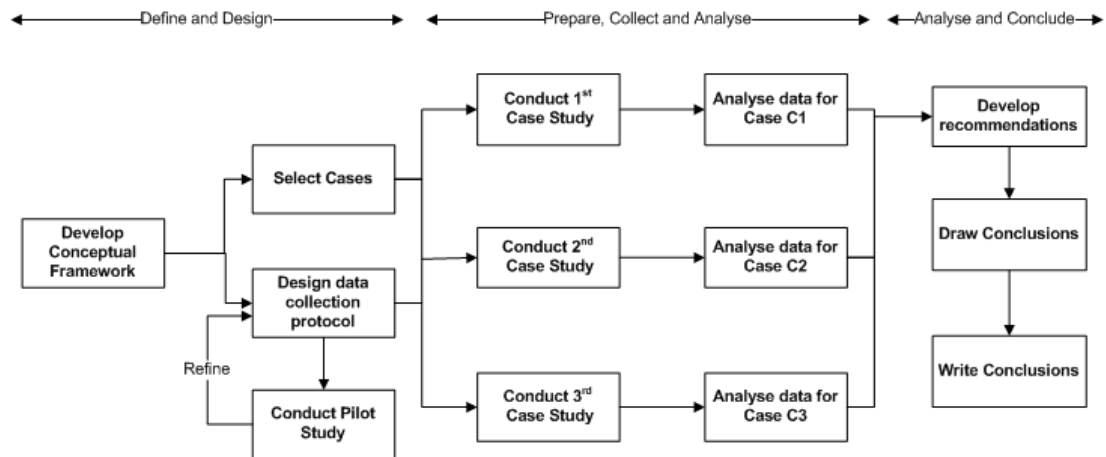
Define and Design

Prepare, Collect and Analyse

Analyse and Conclude

Develop Conceptual Framework

Select Cases

Design data collection protocol

Refine

Conduct Pilot Study

Conduct $1^{st}$ Case Study

Conduct $2^{nd}$ Case Study

Conduct $3^{rd}$ Case Study

Analyse data for Case C1

Analyse data for Case C2

Analyse data for Case C3

Develop recommendations

Draw Conclusions

Write Conclusions